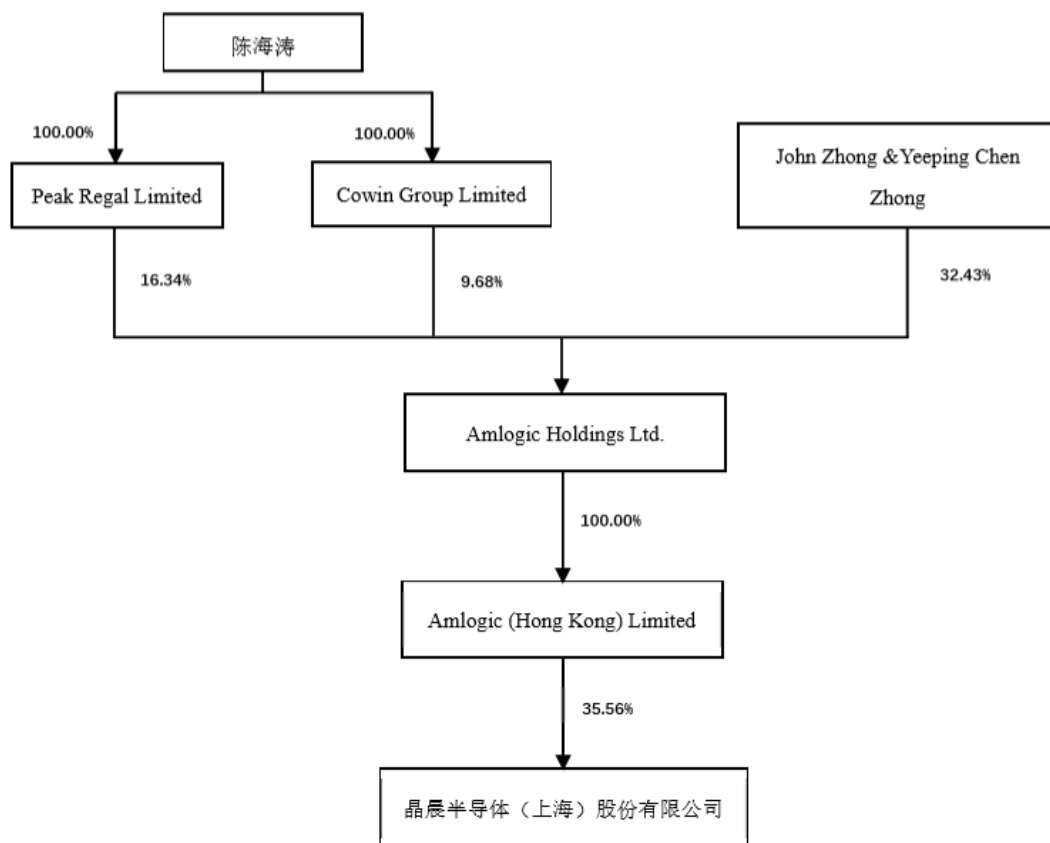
陈海涛

100.00%

100.00%

Peak Regal Limited

Cowin Group Limited

John Zhong &Yeeping Chen Zhong

16.34%

9.68%

32.43%

Amlogic Holdings Ltd.

100.00%

Amlogic (Hong Kong) Limited

35.56%

晶晨半导体（上海）股份有限公司